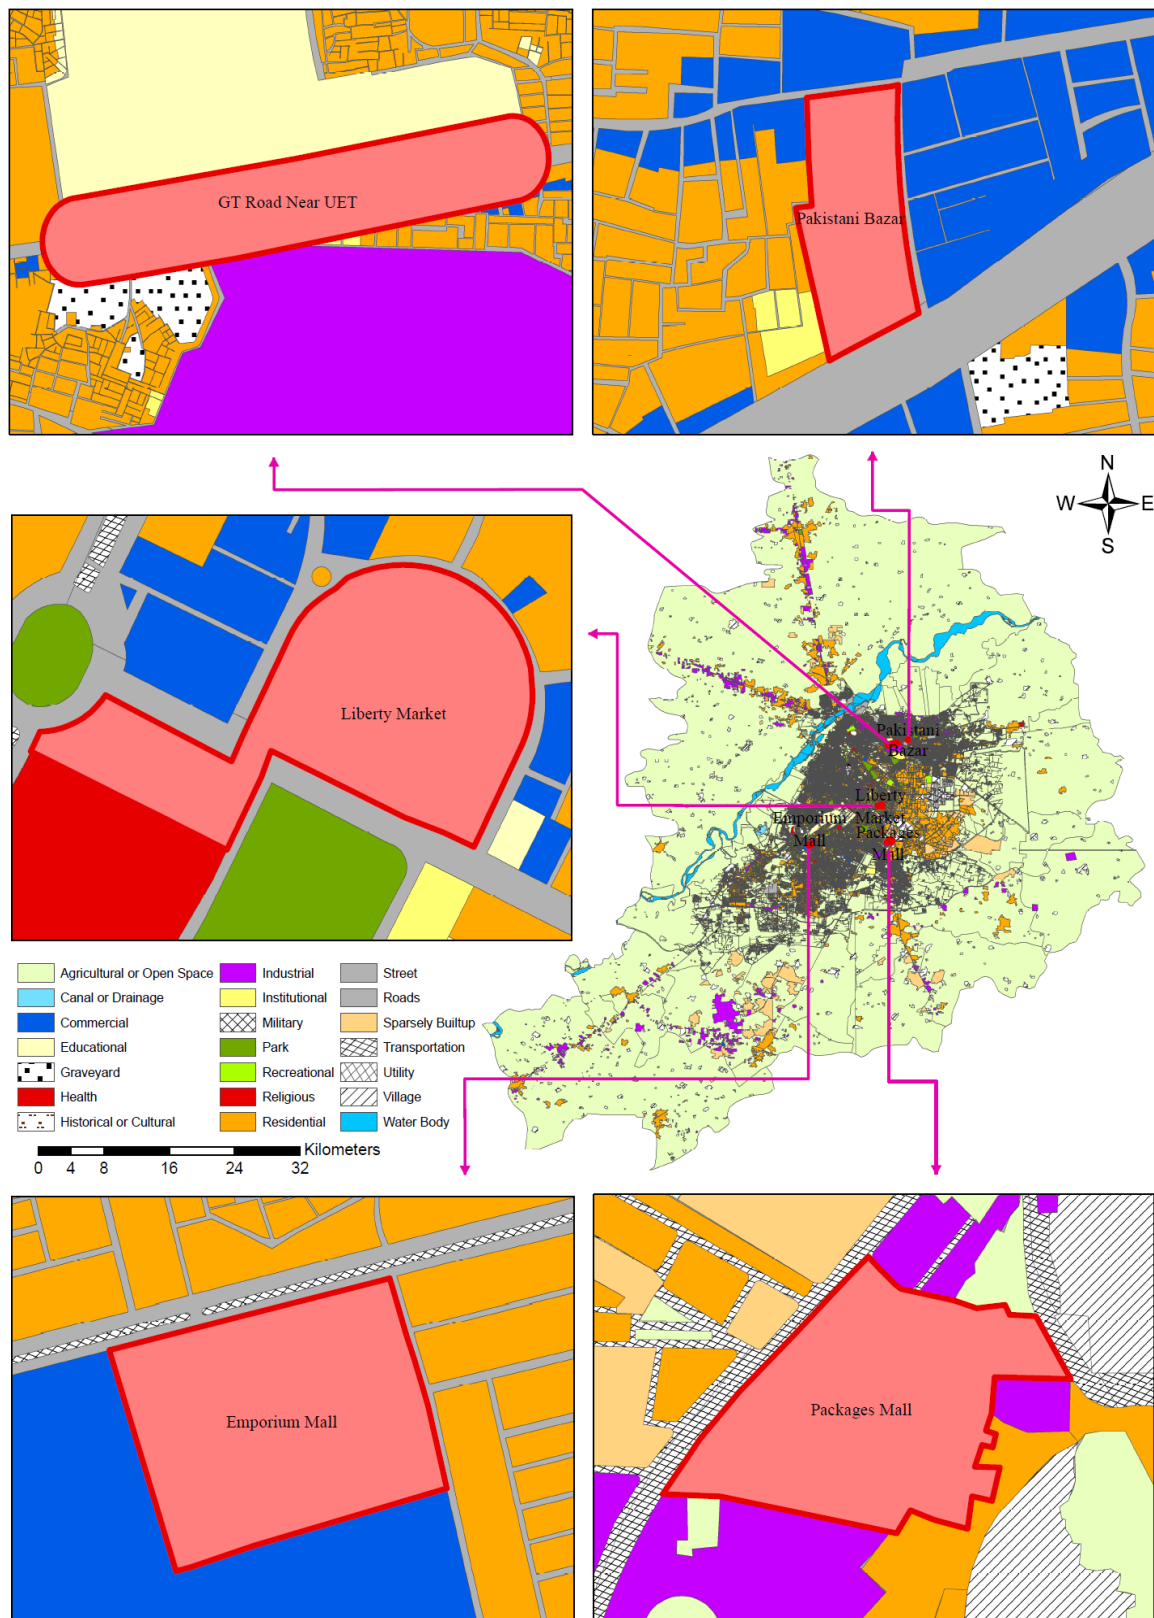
GT Road Near UET

Pakistani Bazar

N
W
E
S

Liberty Market

Pakistani Bazar

Liberty Market

Emporium Mall

Packages Mall

Agricultural or Open Space
Canal or Drainage
Commercial
Educational
Graveyard
Health
Historical or Cultural
Industrial
Institutional
Military
Park
Recreational
Religious
Residential
Street
Roads
Sparsely Builtup
Transportation
Utility
Village
Water Body

Kilometers
0 4 8 16 24 32

Emporium Mall

Packages Mall